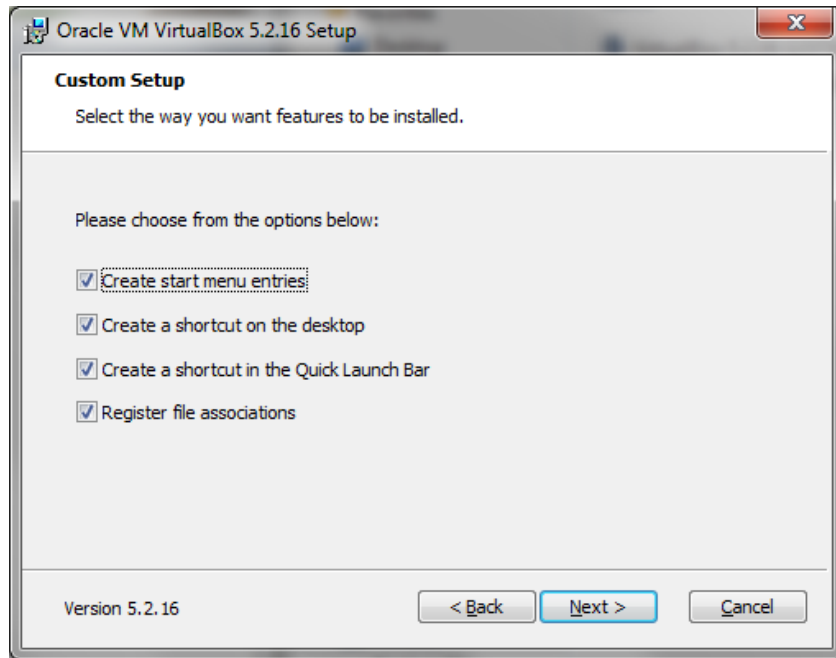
Oracle VM VirtualBox 5.2.16 Setup

Custom Setup

Select the way you want features to be installed.

Please choose from the options below:

Create start menu entries

Create a shortcut on the desktop

Create a shortcut in the Quick Launch Bar

Register file associations

Version 5.2.16

< Back

Next >

Cancel